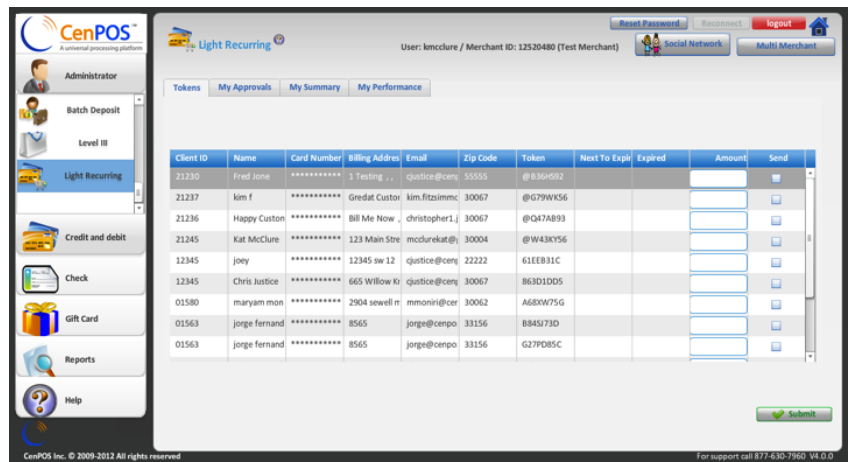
CenPOS™
A universal processing platform

Administrator

Batch Deposit

Level III

Light Recurring

Credit and debit

Check

Gift Card

Reports

Help

CenPOS Inc. © 2009-2012 All rights reserved

Light Recurring

User: kmcclure / Merchant ID: 12520480 (Test Merchant)

Reset Password
Reconnect
logout

Social Network
Multi Merchant

Tokens
My Approvals
My Summary
My Performance

| Client ID | Name | Card Number | Billing Addres | Email | Zip Code | Token | Next To Expir | Expired | Amount | Send |
|---|---|---|---|---|---|---|---|---|---|---|
| 21230 | Fred Jone | *********** | 1 Testing , , | cjustice@cen | 55555 | @B36HS92 | | | | |
| 21237 | kim f | *********** | Gredat Custor | kim.fitzsimmc | 30067 | @G79WK56 | | | | |
| 21236 | Happy Custon | *********** | Bill Me Now , | christopher1.j | 30067 | @Q47AB93 | | | | |
| 21245 | Kat McClure | *********** | 123 Main Stre | mcclurekat@ | 30004 | @W43KY56 | | | | |
| 12345 | joey | *********** | 12345 sw 12 | cjustice@cen | 22222 | 61EEB31C | | | | |
| 12345 | Chris Justice | *********** | 665 Willow Kr | cjustice@cen | 30067 | 863D1DD5 | | | | |
| 01580 | maryam mon | *********** | 2904 sewell m | mmoniri@cer | 30062 | A68XW75G | | | | |
| 01563 | jorge fernand | *********** | 8565 | jorge@cenpo | 33156 | B84SJ73D | | | | |
| 01563 | jorge fernand | *********** | 8565 | jorge@cenpo | 33156 | G27PD85C | | | | |

Submit

For support call 877-630-7960 V4.0.0